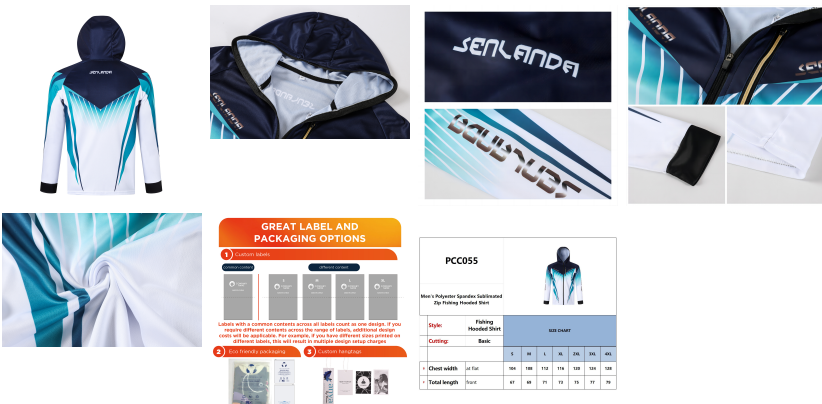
SENLANDA

SENLANDA

SENLANDA

SENLANDA

SENLANDA

GREAT LABEL AND PACKAGING OPTIONS

1 Custom labels

common content

different content

Labels with a common contents across all labels count as one design. If you require different contents across the range of labels, additional design costs will be applicable. For example, if you have different sizes printed on different labels, this will result in multiple design setup charges

2 Eco friendly packaging

3 Custom hangtags

PCC055

Men's Polyester Spandex Sublimated Zip Fishing Hooded Shirt

| Style: | Fishing Hooded Shirt | SIZE CHART | | | | | | |
|---|---|---|---|---|---|---|---|---|
| Cutting: | Basic | | | | | | | |
| | | S | M | L | XL | 2XL | 3XL | 4XL |
| a Chest width | at flat | 104 | 108 | 112 | 116 | 120 | 124 | 128 |
| b Total length | front | 67 | 69 | 71 | 73 | 75 | 77 | 79 |